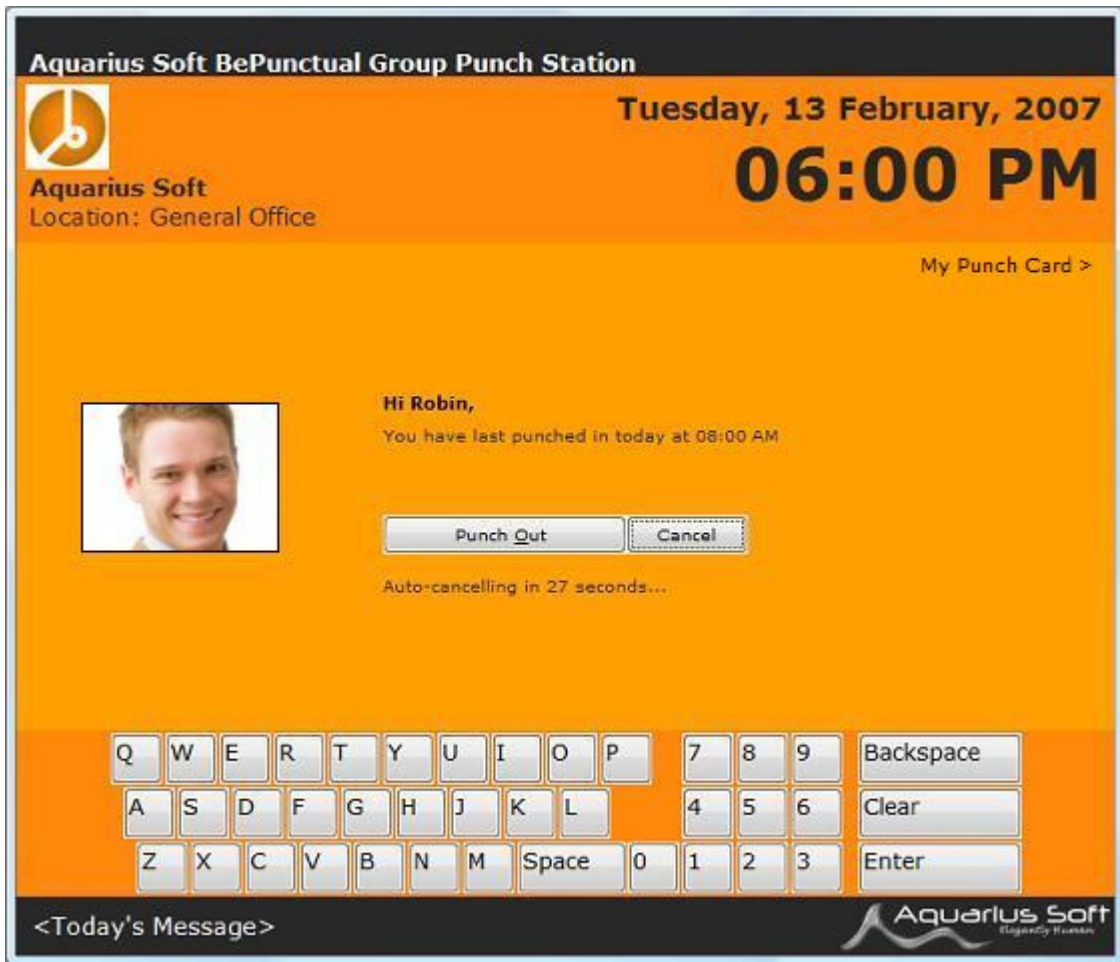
Aquarius Soft BePunctual Group Punch Station

Aquarius Soft
Location: General Office

Tuesday, 13 February, 2007
06:00 PM

My Punch Card >

Hi Robin,
You have last punched in today at 08:00 AM

Punch Out Cancel

Auto-cancelling in 27 seconds...

Q W E R T Y U I O P 7 8 9 Backspace
A S D F G H J K L 4 5 6 Clear
Z X C V B N M Space 0 1 2 3 Enter

<Today's Message>

Aquarius Soft
Elegantly Human